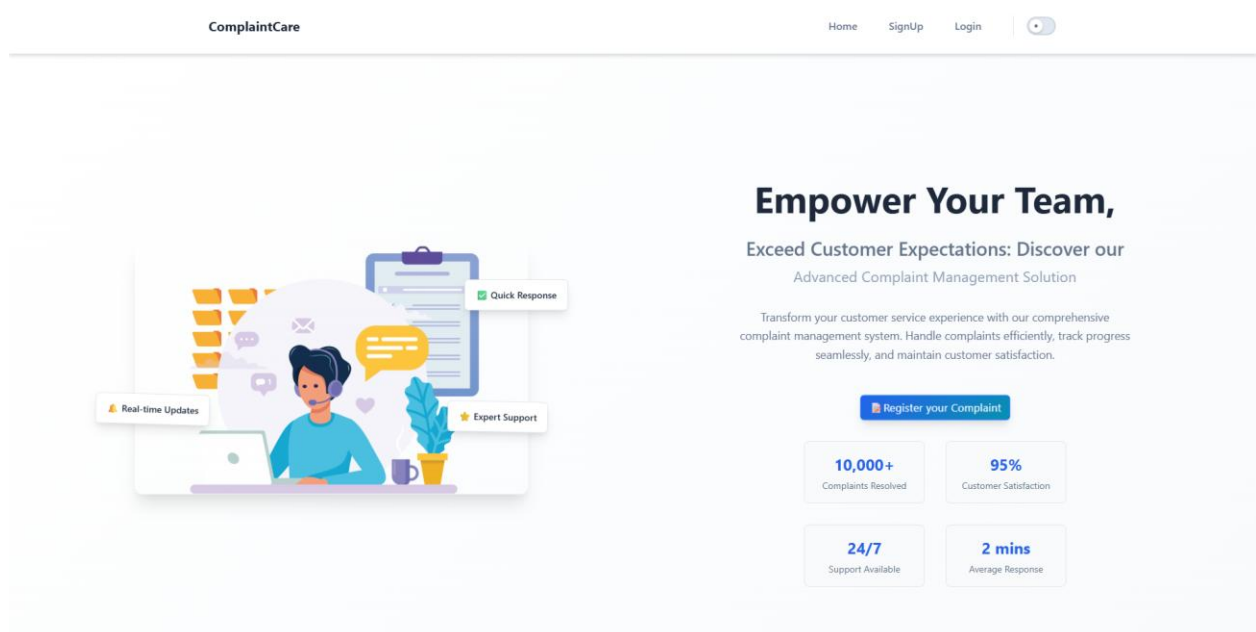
ComplaintCare

Home SignUp Login

Quick Response

Real-time Updates

Expert Support

Empower Your Team,

Exceed Customer Expectations: Discover our

Advanced Complaint Management Solution

Transform your customer service experience with our comprehensive complaint management system. Handle complaints efficiently, track progress seamlessly, and maintain customer satisfaction.

Register your Complaint

| 10,000+ Complaints Resolved | 95% Customer Satisfaction |
|---|---|
| 24/7 Support Available | 2 mins Average Response |